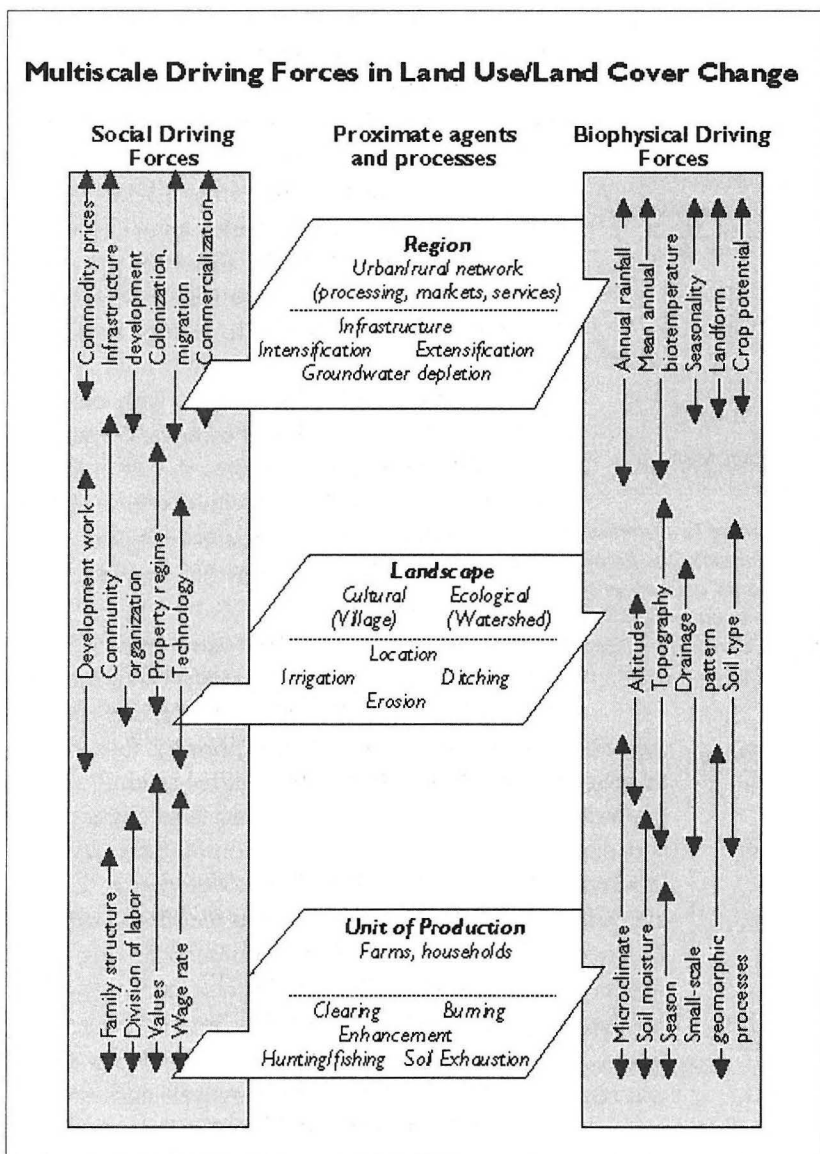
Multiscale Driving Forces in Land Use/Land Cover Change

Social Driving Forces

Proximate agents and processes

Biophysical Driving Forces

Commodity prices
Infrastructure development
Colonization, migration
Commercialization

Region
Urban/rural network (processing, markets, services)
Infrastructure
Intensification Extensification
Groundwater depletion

Annual rainfall
Mean annual biotemperature
Seasonality
Landform
Crop potential

Development work
Community organization
Property regime
Technology

Landscape
Cultural (Village) Ecological (Watershed)
Location
Irrigation Ditching
Erosion

Altitude
Topography
Drainage pattern
Soil type

Family structure
Division of labor
Values
Wage rate

Unit of Production
Farms, households
Clearing Burning
Enhancement
Hunting/fishing Soil Exhaustion

Microclimate
Soil moisture
Season
Small-scale geomorphic processes